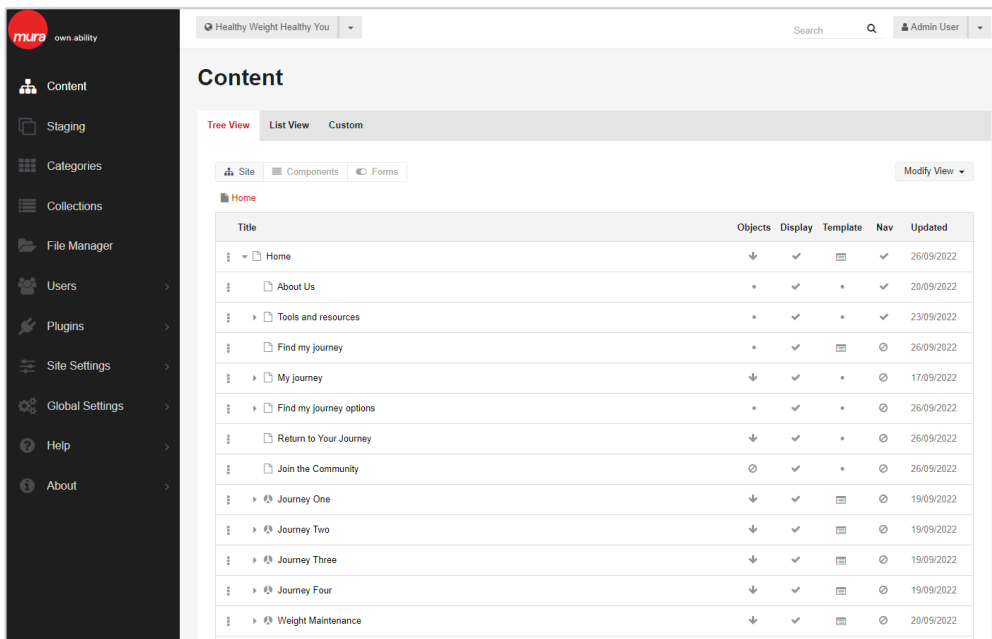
mura own.ability

Content
Staging
Categories
Collections
File Manager
Users
Plugins
Site Settings
Global Settings
Help
About

Healthy Weight Healthy You

Search

Admin User

Content

Tree View | List View | Custom

Site | Components | Forms

Modify View

Home

| Title | Objects | Display | Template | Nav | Updated |
|---|---|---|---|---|---|
| Home | | | | | 26/09/2022 |
| About Us | | | | | 20/09/2022 |
| Tools and resources | | | | | 23/09/2022 |
| Find my journey | | | | | 26/09/2022 |
| My journey | | | | | 17/09/2022 |
| Find my journey options | | | | | 26/09/2022 |
| Return to Your Journey | | | | | 26/09/2022 |
| Join the Community | | | | | 26/09/2022 |
| Journey One | | | | | 19/09/2022 |
| Journey Two | | | | | 19/09/2022 |
| Journey Three | | | | | 19/09/2022 |
| Journey Four | | | | | 19/09/2022 |
| Weight Maintenance | | | | | 20/09/2022 |